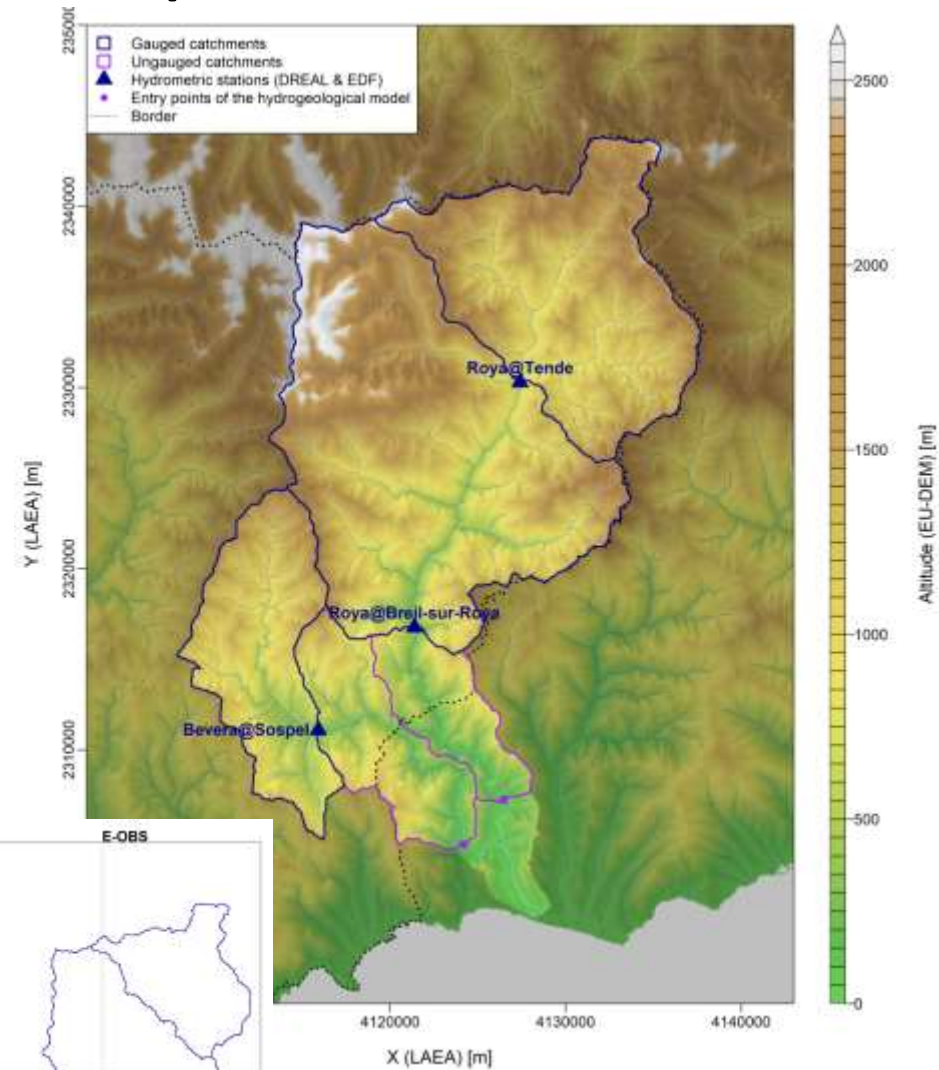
Gauged catchments
Ungauged catchments
Hydrometric stations (DREAL & EDF)
Entry points of the hydrogeological model
Border

2350000
2340000
2330000
2320000
2310000
Y (LAEA) [m]

Roya@Tende
Roya@Breil-sur-Roya
Bevera@Sospel

E-OBS

4120000
4130000
4140000
X (LAEA) [m]

2500
2000
1500
1000
500
0
Altitude (EU-DEM) [m]